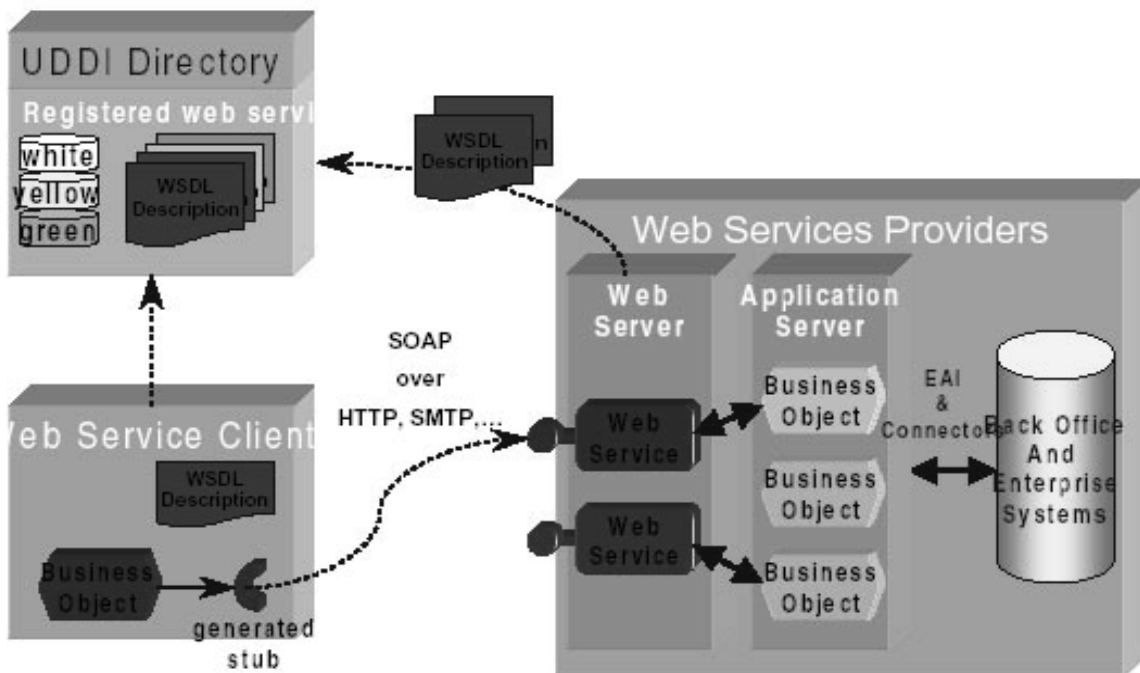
UDDI Directory

Registered web servi

white

yellow

green

WSDL Description

WSDL Description

Web Services Providers

Web Server

Application Server

SOAP over HTTP, SMTP,...

Business Object

Business Object

Business Object

EAI & Connectors

Back Office And Enterprise Systems

eb Service Client

WSDL Description

Business Object

Web Service

Web Service

generated stub